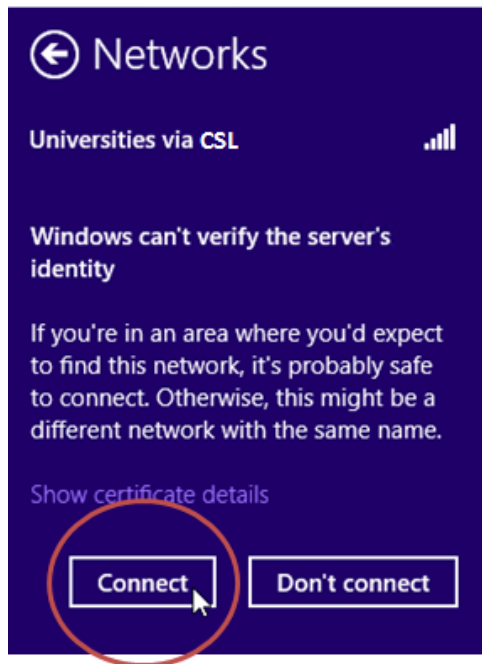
Networks

Universities via CSL

Windows can't verify the server's identity

If you're in an area where you'd expect to find this network, it's probably safe to connect. Otherwise, this might be a different network with the same name.

Show certificate details

Connect

Don't connect